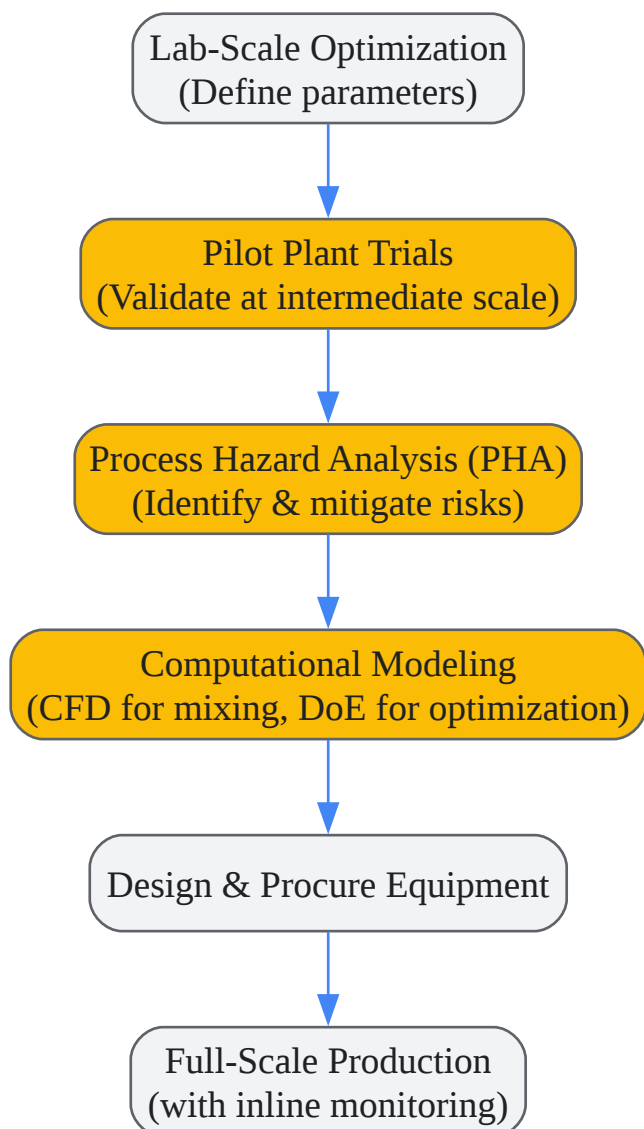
Lab-Scale Optimization
(Define parameters)

Pilot Plant Trials
(Validate at intermediate scale)

Process Hazard Analysis (PHA)
(Identify & mitigate risks)

Computational Modeling
(CFD for mixing, DoE for optimization)

Design & Procure Equipment

Full-Scale Production
(with inline monitoring)